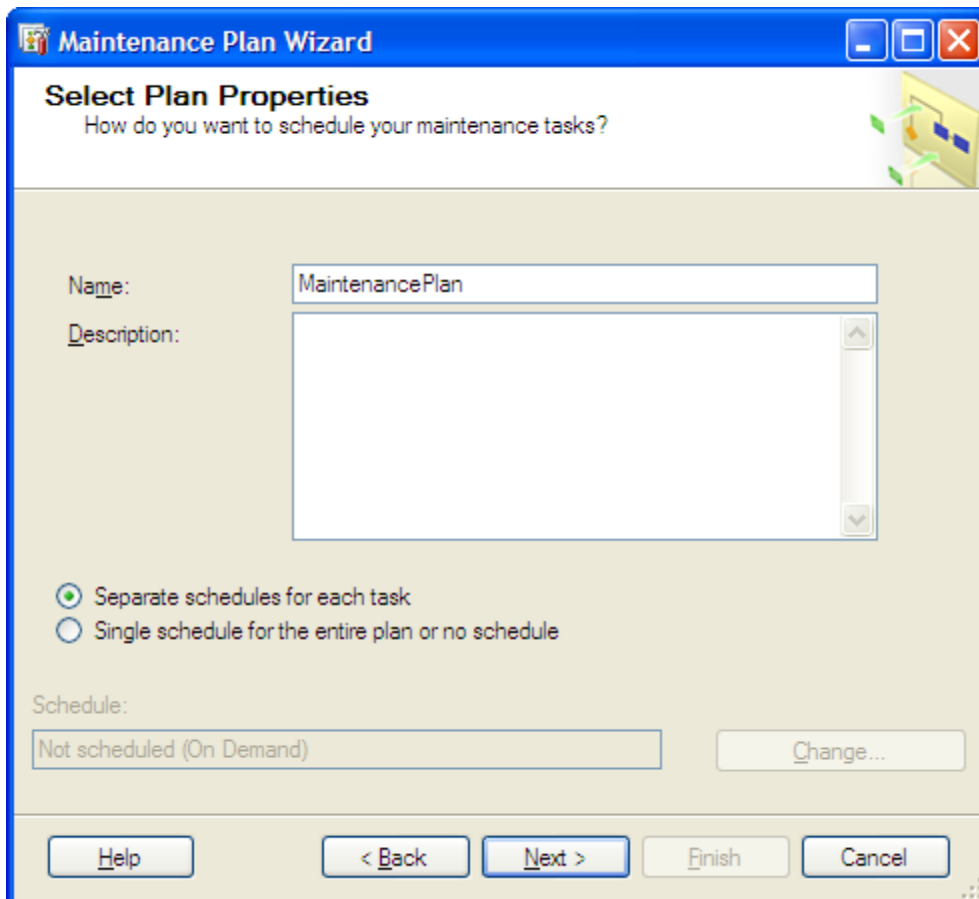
Maintenance Plan Wizard

Select Plan Properties
How do you want to schedule your maintenance tasks?

Name: MaintenancePlan
Description:

Separate schedules for each task
Single schedule for the entire plan or no schedule

Schedule:
Not scheduled (On Demand)
Change...

Help
< Back
Next >
Finish
Cancel